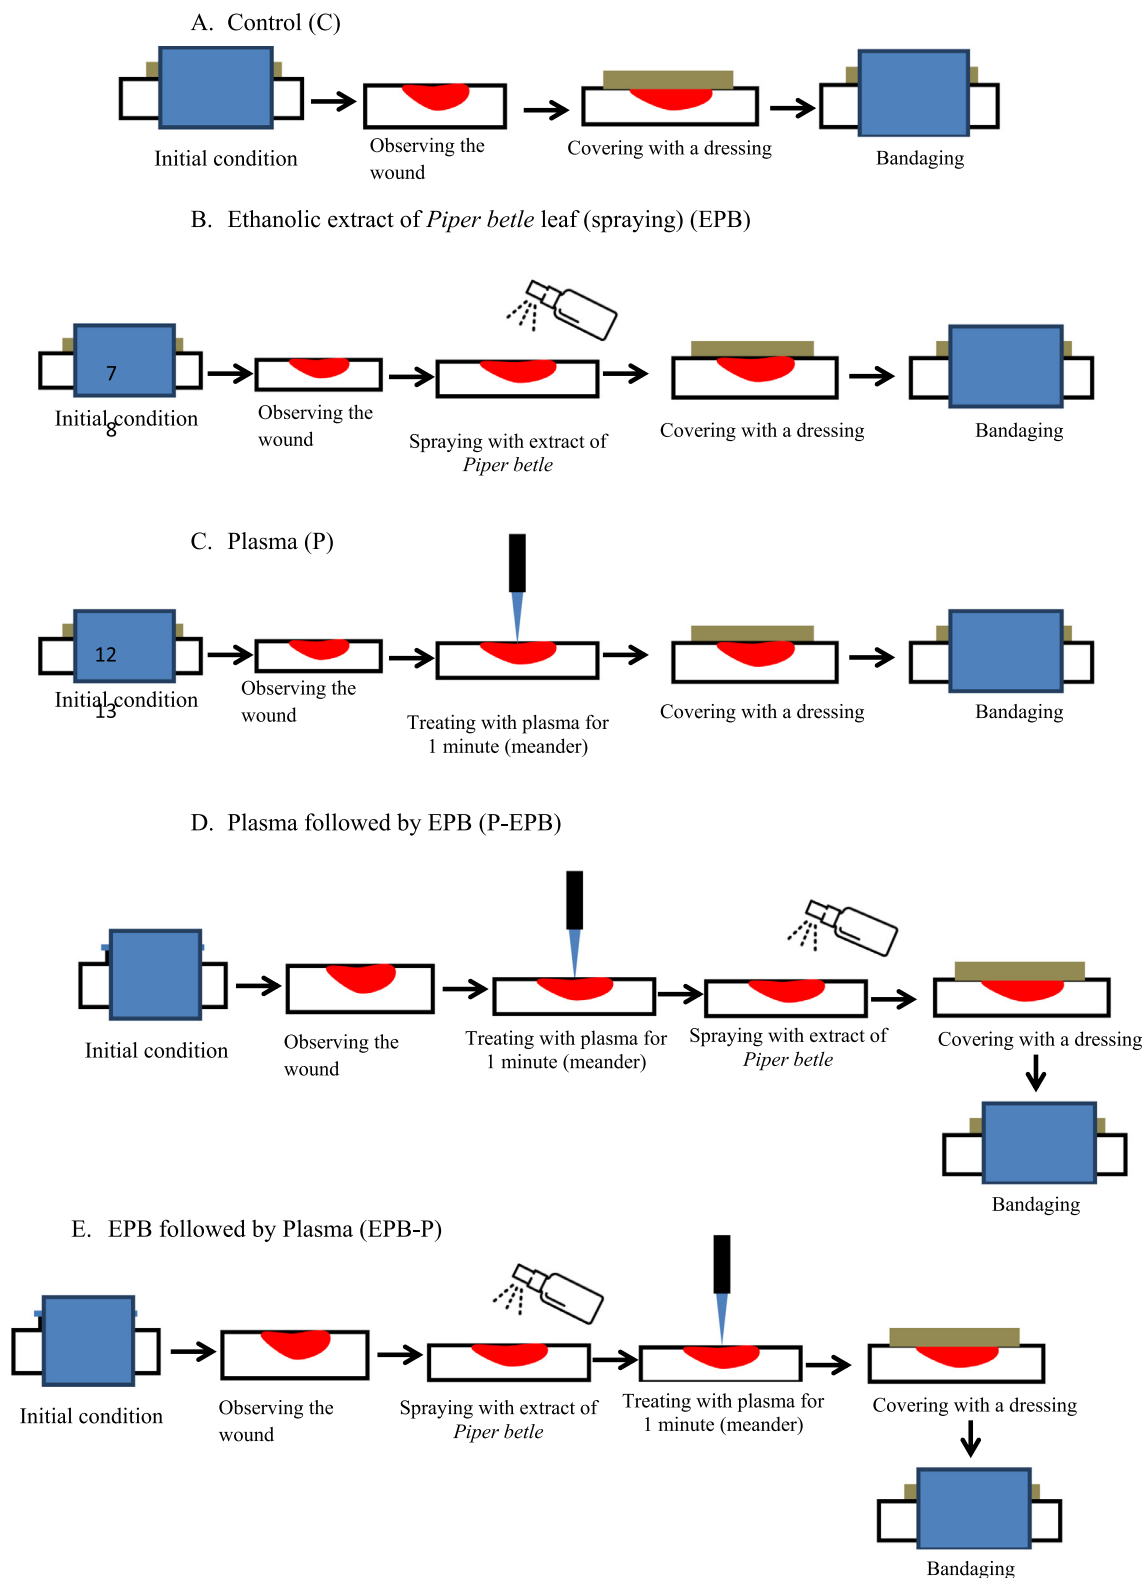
A. Control (C)

Initial condition

Observing the wound

Covering with a dressing

Bandaging

B. Ethanolic extract of *Piper betle* leaf (spraying) (EPB)

7

Initial condition

8

Observing the wound

Spraying with extract of *Piper betle*

Covering with a dressing

Bandaging

C. Plasma (P)

12

Initial condition

13

Observing the wound

Treating with plasma for 1 minute (meander)

Covering with a dressing

Bandaging

D. Plasma followed by EPB (P-EPB)

Initial condition

Observing the wound

Treating with plasma for 1 minute (meander)

Spraying with extract of *Piper betle*

Covering with a dressing

Bandaging

E. EPB followed by Plasma (EPB-P)

Initial condition

Observing the wound

Spraying with extract of *Piper betle*

Treating with plasma for 1 minute (meander)

Covering with a dressing

Bandaging